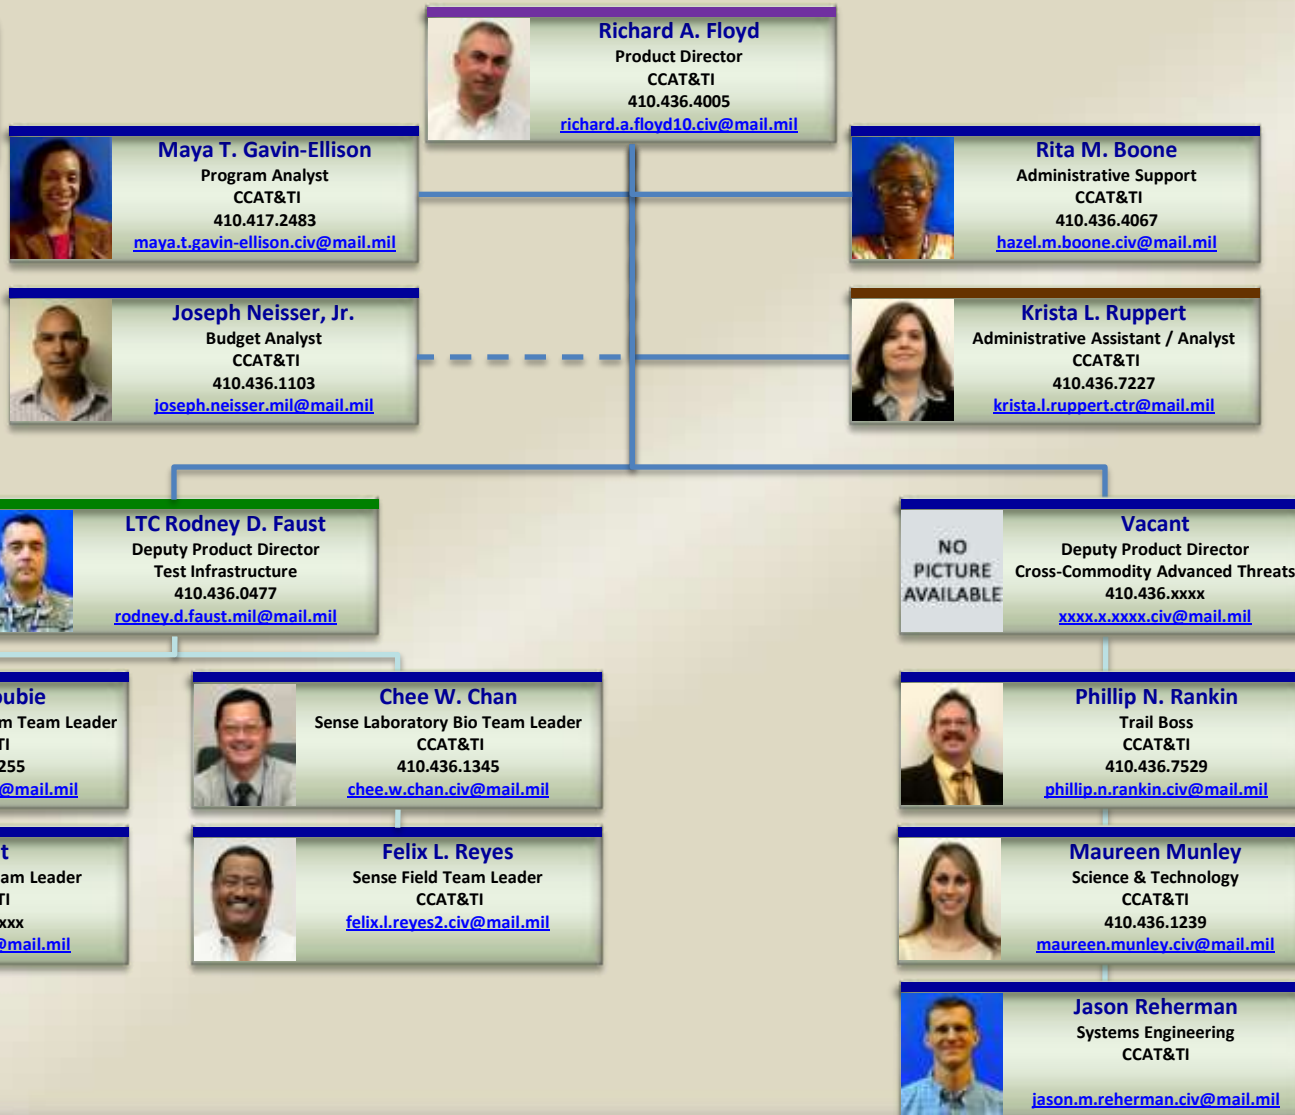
Richard A. Floyd
Product Director
CCAT&TI
410.436.4005
richard.a.floyd10.civ@mail.mil

Maya T. Gavin-Ellison
Program Analyst
CCAT&TI
410.417.2483
maya.t.gavin-ellison.civ@mail.mil

Rita M. Boone
Administrative Support
CCAT&TI
410.436.4067
hazel.m.boone.civ@mail.mil

Joseph Neisser, Jr.
Budget Analyst
CCAT&TI
410.436.1103
joseph.neisser.mil@mail.mil

Krista L. Ruppert
Administrative Assistant / Analyst
CCAT&TI
410.436.7227
krista.l.ruppert.ctr@mail.mil

LTC Rodney D. Faust
Deputy Product Director
Test Infrastructure
410.436.0477
rodney.d.faust.mil@mail.mil

NO PICTURE AVAILABLE

Vacant
Deputy Product Director
Cross-Commodity Advanced Threats
410.436.xxxx
xxxx.x.xxxx.civ@mail.mil

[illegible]oubie
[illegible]m Team Leader
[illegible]TI
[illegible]255
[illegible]@mail.mil

Chee W. Chan
Sense Laboratory Bio Team Leader
CCAT&TI
410.436.1345
chee.w.chan.civ@mail.mil

Phillip N. Rankin
Trail Boss
CCAT&TI
410.436.7529
phillip.n.rankin.civ@mail.mil

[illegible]t
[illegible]am Leader
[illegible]TI
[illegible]xxx
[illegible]@mail.mil

Felix L. Reyes
Sense Field Team Leader
CCAT&TI
felix.l.reyes2.civ@mail.mil

Maureen Munley
Science & Technology
CCAT&TI
410.436.1239
maureen.munley.civ@mail.mil

Jason Reherman
Systems Engineering
CCAT&TI
jason.m.reherman.civ@mail.mil